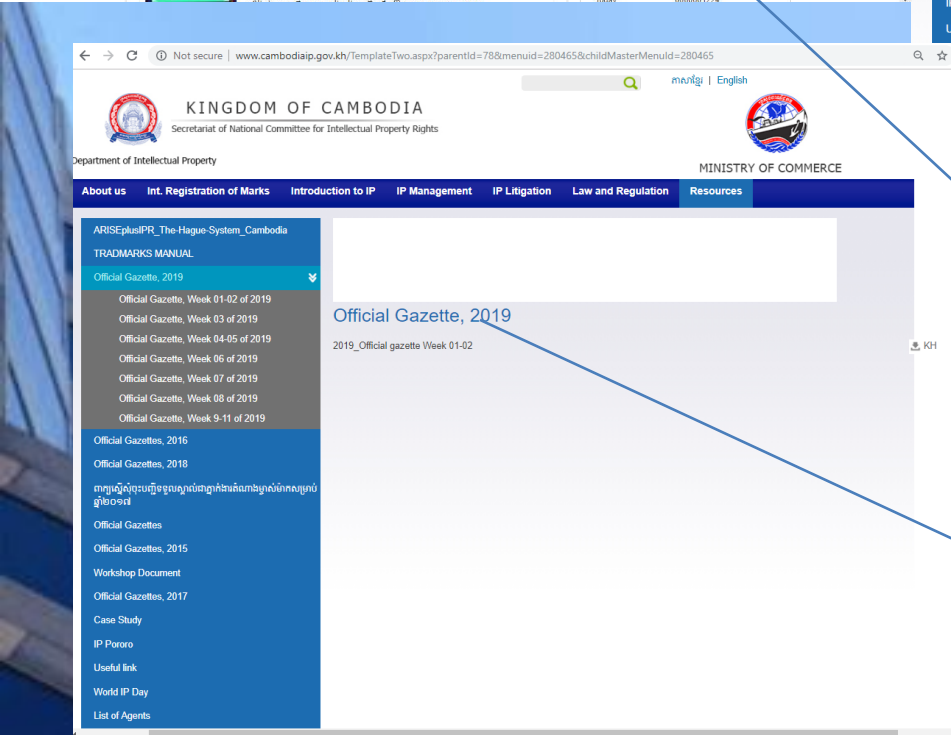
Not secure | www.cambodiaip.gov.kh/TemplateTwo.aspx?parentId=78&menuid=280465&childMasterMenuId=280465

ភាសាខ្មែរ | English

KINGDOM OF CAMBODIA
Secretariat of National Committee for Intellectual Property Rights

Department of Intellectual Property

MINISTRY OF COMMERCE

About us | Int. Registration of Marks | Introduction to IP | IP Management | IP Litigation | Law and Regulation | Resources

ARISEplusIPR_The-Hague-System_Cambodia
TRADMARKS MANUAL
Official Gazette, 2019
Official Gazette, Week 01-02 of 2019
Official Gazette, Week 03 of 2019
Official Gazette, Week 04-05 of 2019
Official Gazette, Week 06 of 2019
Official Gazette, Week 07 of 2019
Official Gazette, Week 08 of 2019
Official Gazette, Week 9-11 of 2019
Official Gazettes, 2016
Official Gazettes, 2018
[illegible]
Official Gazettes
Official Gazettes, 2015
Workshop Document
Official Gazettes, 2017
Case Study
IP Pororo
Useful link
World IP Day
List of Agents

Official Gazette, 2019

2019_Official gazette Week 01-02

KH